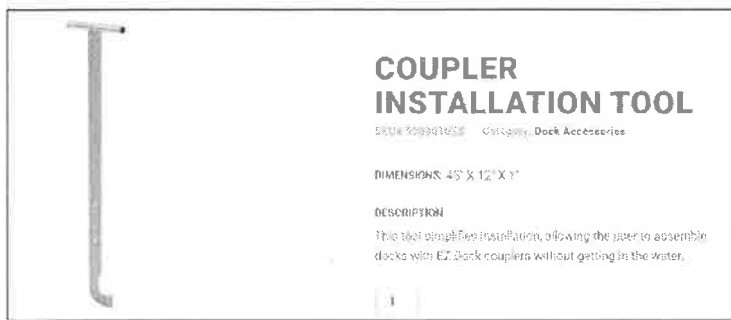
COUPLER INSTALLATION TOOL

SKU: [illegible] Category: Dock Accessories

DIMENSIONS: 45" X 12" X 1"

DESCRIPTION

This tool simplifies installation, allowing the user to assemble docks with EZ Dock couplers without getting in the water.

1